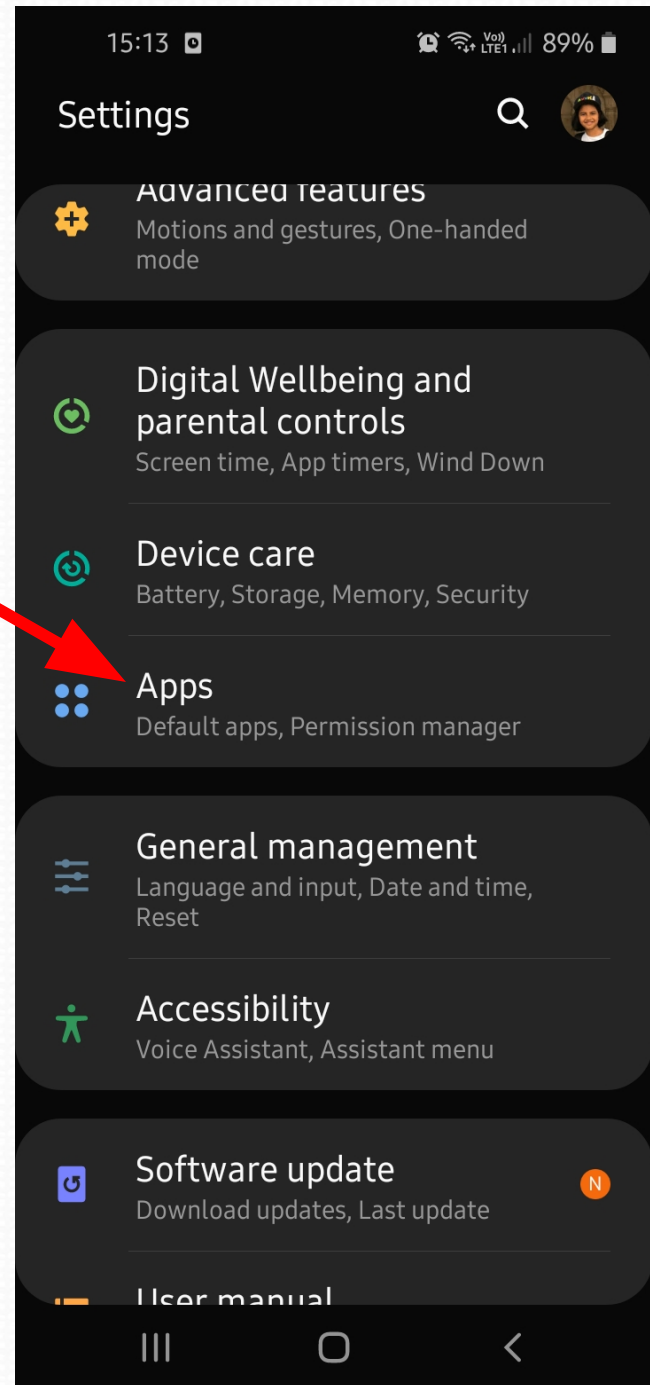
15:13
Vo)) LTE1 89%

Settings

Advanced features
Motions and gestures, One-handed mode

Digital Wellbeing and parental controls
Screen time, App timers, Wind Down

Device care
Battery, Storage, Memory, Security

Apps
Default apps, Permission manager

General management
Language and input, Date and time, Reset

Accessibility
Voice Assistant, Assistant menu

Software update
Download updates, Last update
N

User manual